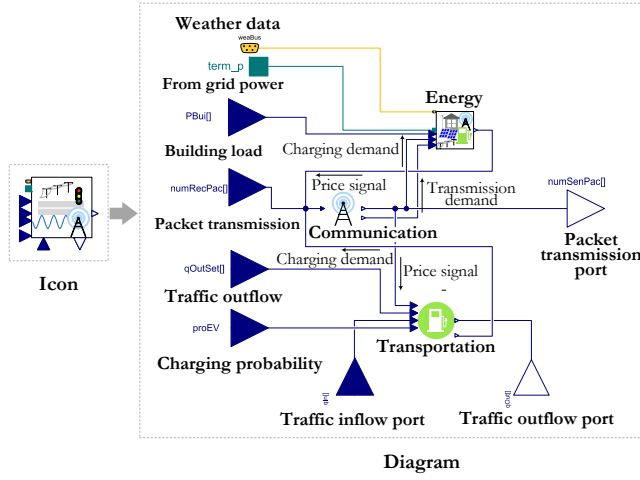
Weather data

weaBus

term_p

From grid power

Energy

PBui[]

Building load

Charging demand

numRecPac[]

Price signal

Transmission demand

numSenPac[]

Packet transmission

Communication

Packet transmission port

Icon

qOutSet[]

Charging demand

Price signal

Traffic outflow

proEV

Transportation

Charging probability

qIn

qOut

Traffic inflow port

Traffic outflow port

Diagram